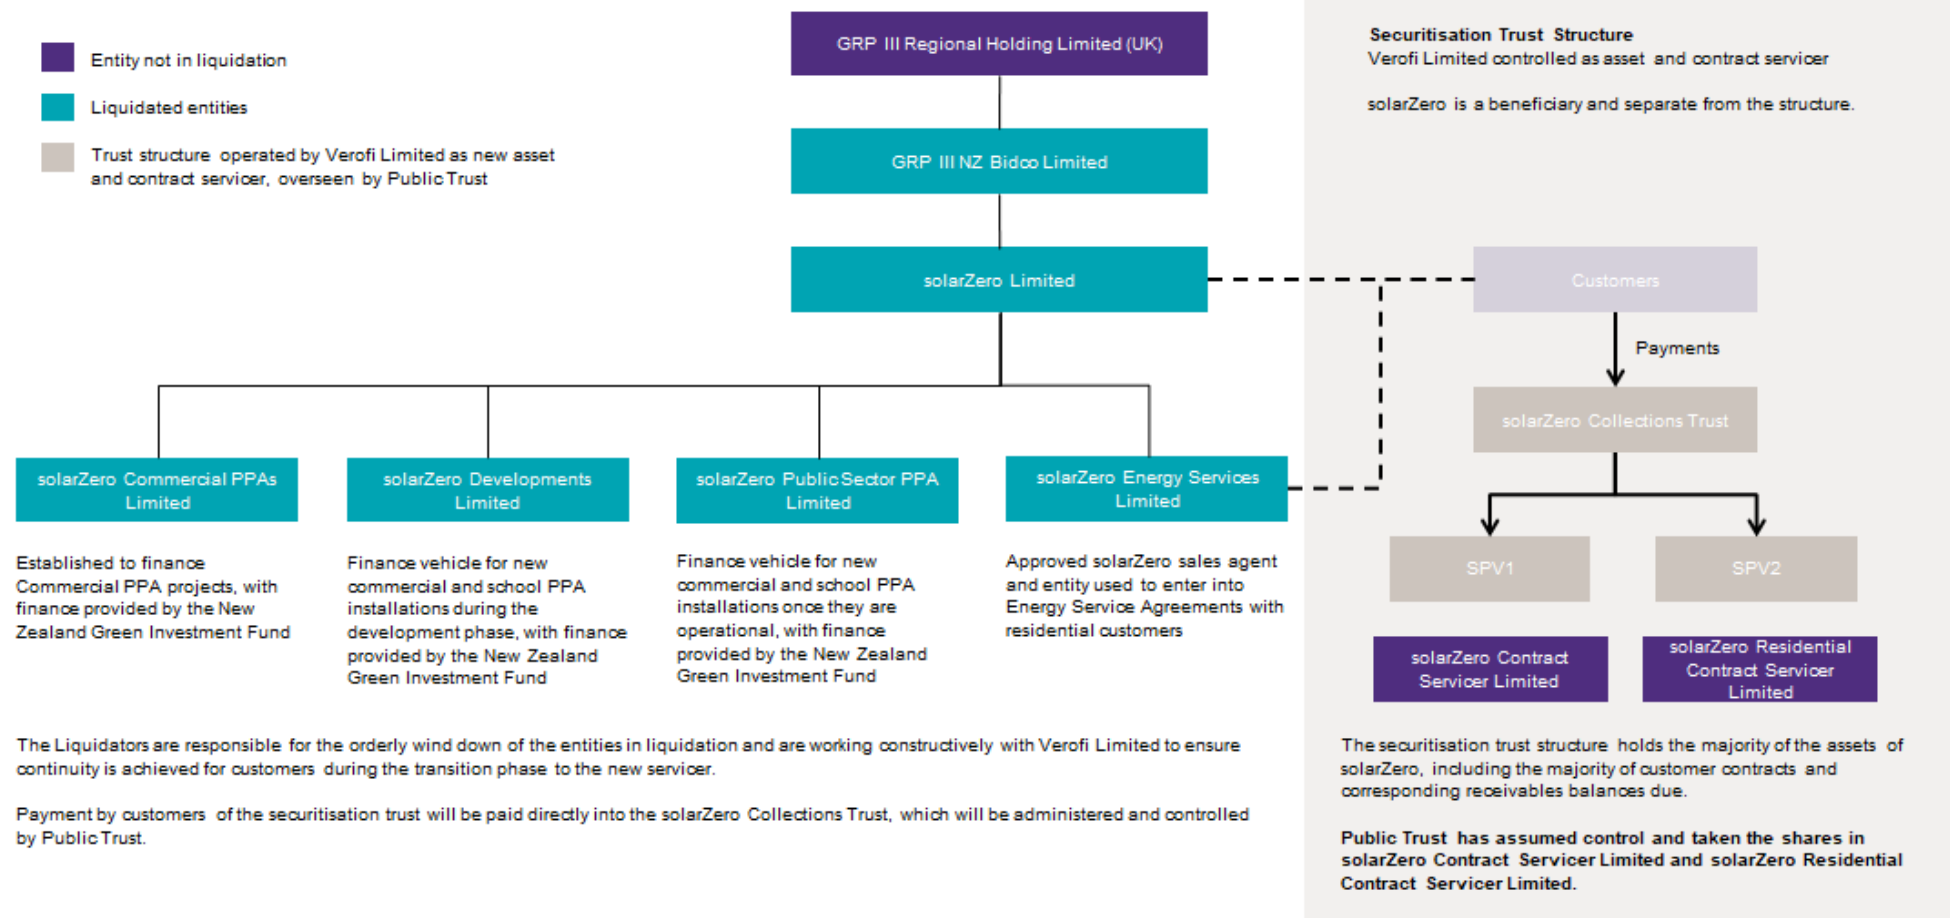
Entity not in liquidation

Liquidated entities

Trust structure operated by Verofi Limited as new asset and contract servicer, overseen by Public Trust

GRP III Regional Holding Limited (UK)

GRP III NZ Bidco Limited

solarZero Limited

solarZero Commercial PPAs Limited

solarZero Developments Limited

solarZero Public Sector PPA Limited

solarZero Energy Services Limited

Established to finance Commercial PPA projects, with finance provided by the New Zealand Green Investment Fund

Finance vehicle for new commercial and school PPA installations during the development phase, with finance provided by the New Zealand Green Investment Fund

Finance vehicle for new commercial and school PPA installations once they are operational, with finance provided by the New Zealand Green Investment Fund

Approved solarZero sales agent and entity used to enter into Energy Service Agreements with residential customers

The Liquidators are responsible for the orderly wind down of the entities in liquidation and are working constructively with Verofi Limited to ensure continuity is achieved for customers during the transition phase to the new servicer.

Payment by customers of the securitisation trust will be paid directly into the solarZero Collections Trust, which will be administered and controlled by Public Trust.

Securitisation Trust Structure
Verofi Limited controlled as asset and contract servicer

solarZero is a beneficiary and separate from the structure.

Customers

Payments

solarZero Collections Trust

SPV1

SPV2

solarZero Contract Servicer Limited

solarZero Residential Contract Servicer Limited

The securitisation trust structure holds the majority of the assets of solarZero, including the majority of customer contracts and corresponding receivables balances due.

Public Trust has assumed control and taken the shares in solarZero Contract Servicer Limited and solarZero Residential Contract Servicer Limited.